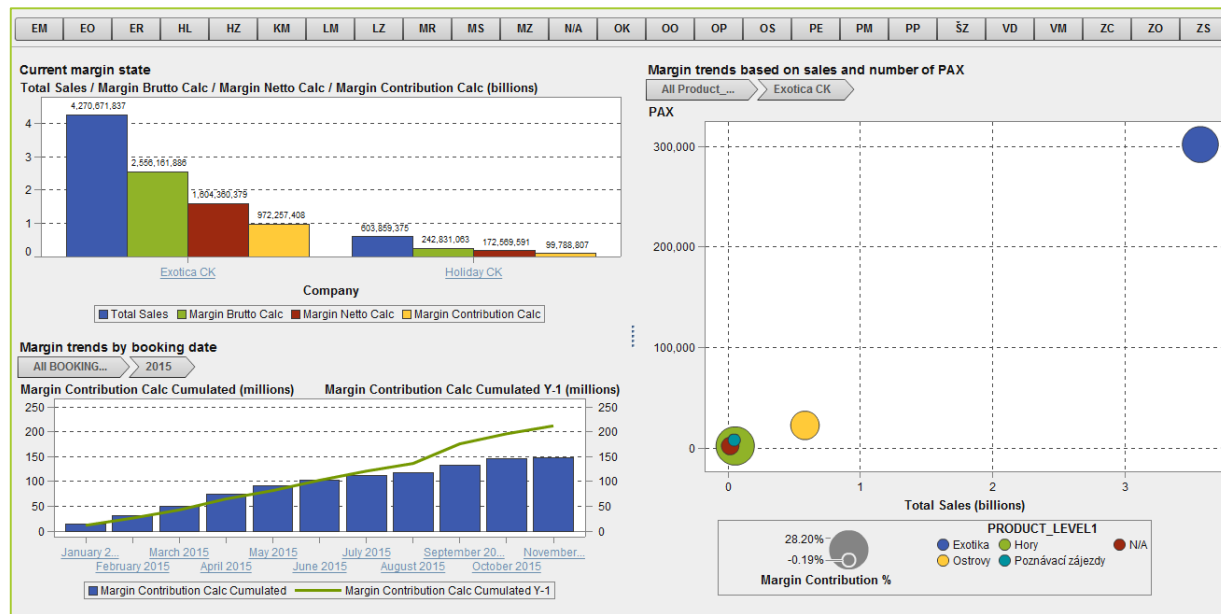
EM | EO | ER | HL | HZ | KM | LM | LZ | MR | MS | MZ | N/A | OK | OO | OP | OS | PE | PM | PP | ŠZ | VD | VM | ZC | ZO | ZS

Current margin state
Total Sales / Margin Brutto Calc / Margin Netto Calc / Margin Contribution Calc (billions)

4,270,671,837
2,556,161,886
1,604,360,379
972,257,408
603,859,375
242,831,063
172,569,591
99,788,807

4
3
2
1
0

Exotica CK
Holiday CK
Company

Total Sales
Margin Brutto Calc
Margin Netto Calc
Margin Contribution Calc

Margin trends by booking date
All BOOKING...
2015
Margin Contribution Calc Cumulated (millions)
Margin Contribution Calc Cumulated Y-1 (millions)

250
200
150
100
50
0

January 2...
February 2015
March 2015
April 2015
May 2015
June 2015
July 2015
August 2015
September 20...
October 2015
November...

Margin Contribution Calc Cumulated
Margin Contribution Calc Cumulated Y-1

Margin trends based on sales and number of PAX
All Product_...
Exotica CK
PAX
300,000
200,000
100,000
0
0
1
2
3
Total Sales (billions)

28.20%
-0.19%
Margin Contribution %
PRODUCT_LEVEL1
Exotika
Hory
N/A
Ostrovy
Poznávací zájezdy